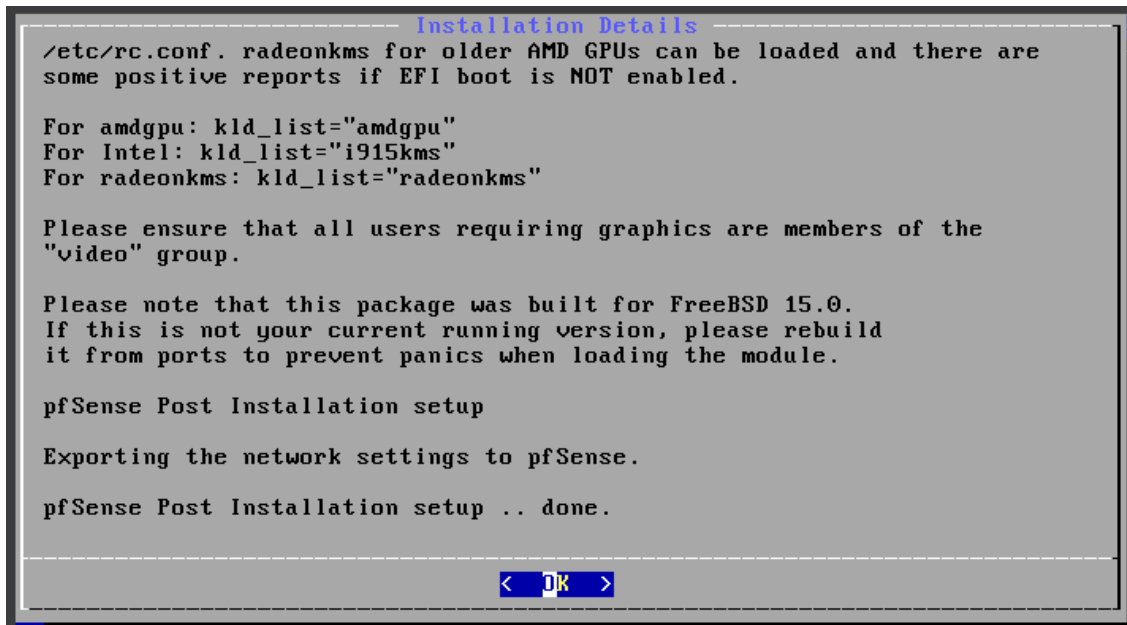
Installation Details

/etc/rc.conf. radeonkms for older AMD GPUs can be loaded and there are some positive reports if EFI boot is NOT enabled.

For amdgpu: kld_list="amdgpu"
For Intel: kld_list="i915kms"
For radeonkms: kld_list="radeonkms"

Please ensure that all users requiring graphics are members of the "video" group.

Please note that this package was built for FreeBSD 15.0.
If this is not your current running version, please rebuild it from ports to prevent panics when loading the module.

pfSense Post Installation setup

Exporting the network settings to pfSense.

pfSense Post Installation setup .. done.

< OK >